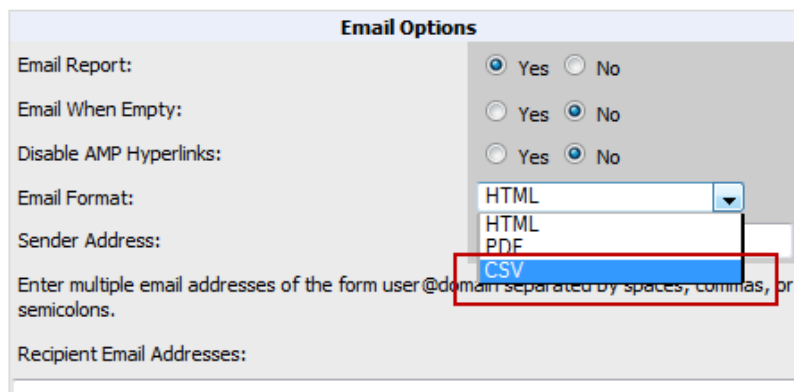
Email Options

Email Report: Yes No

Email When Empty: Yes No

Disable AMP Hyperlinks: Yes No

Email Format: HTML

HTML
PDF
CSV

Sender Address:

Enter multiple email addresses of the form user@domain separated by spaces, commas, or semicolons.

Recipient Email Addresses: